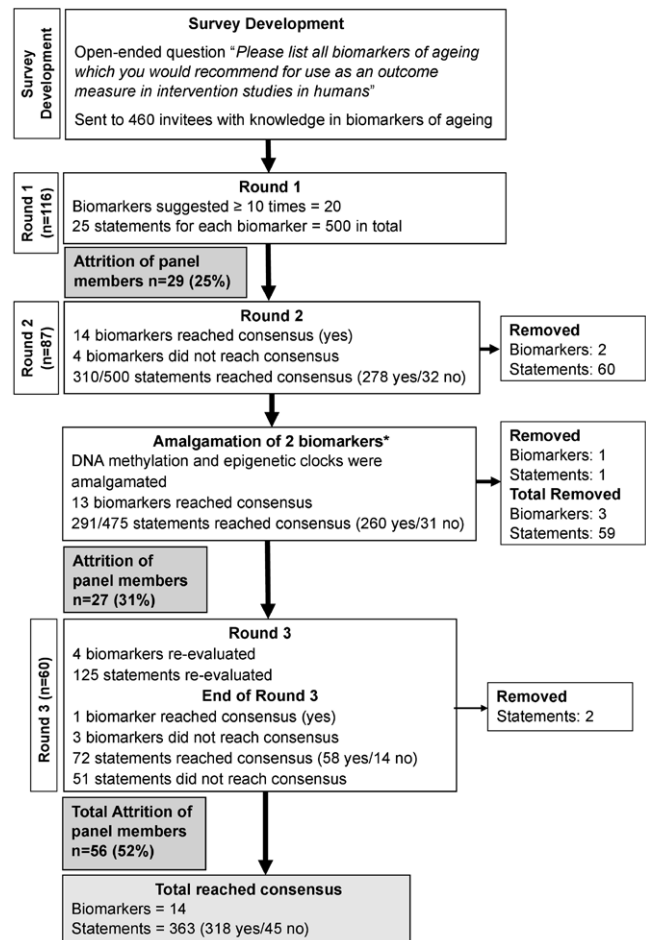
Survey Development

Survey Development

Open-ended question "*Please list all biomarkers of ageing which you would recommend for use as an outcome measure in intervention studies in humans*"

Sent to 460 invitees with knowledge in biomarkers of ageing

Round 1 (n=116)

Round 1

Biomarkers suggested ≥ 10 times = 20

25 statements for each biomarker = 500 in total

Attrition of panel members n=29 (25%)

Round 2 (n=87)

Round 2

14 biomarkers reached consensus (yes)

4 biomarkers did not reach consensus

310/500 statements reached consensus (278 yes/32 no)

Removed

Biomarkers: 2

Statements: 60

Amalgamation of 2 biomarkers*

DNA methylation and epigenetic clocks were amalgamated

13 biomarkers reached consensus

291/475 statements reached consensus (260 yes/31 no)

Removed

Biomarkers: 1

Statements: 1

Total Removed

Biomarkers: 3

Statements: 59

Attrition of panel members n=27 (31%)

Round 3 (n=60)

Round 3

4 biomarkers re-evaluated

125 statements re-evaluated

End of Round 3

1 biomarker reached consensus (yes)

3 biomarkers did not reach consensus

72 statements reached consensus (58 yes/14 no)

51 statements did not reach consensus

Removed

Statements: 2

Total Attrition of panel members n=56 (52%)

Total reached consensus

Biomarkers = 14

Statements = 363 (318 yes/45 no)